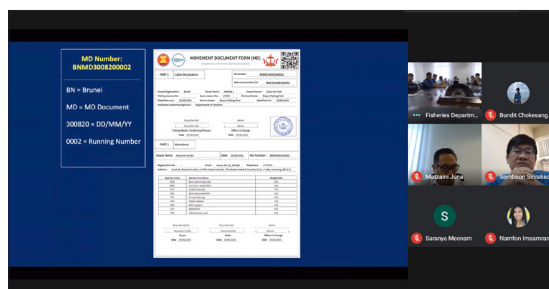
MD Number:
BNMD3008200002

BN = Brunei

MD = MD Document

300820 = DD/MM/YY

0002 = Running Number

MOVEMENT DOCUMENT FORM (MD)

PART 1 Catch Declaration

MD number: BNMD3008200002

PART 2 Movement

Fisheries Departm...

Bundit Chokesang...

Marbaini Juna

Somboon Siriraksa...

S

Saranya Meenam

Namfon Imsamran